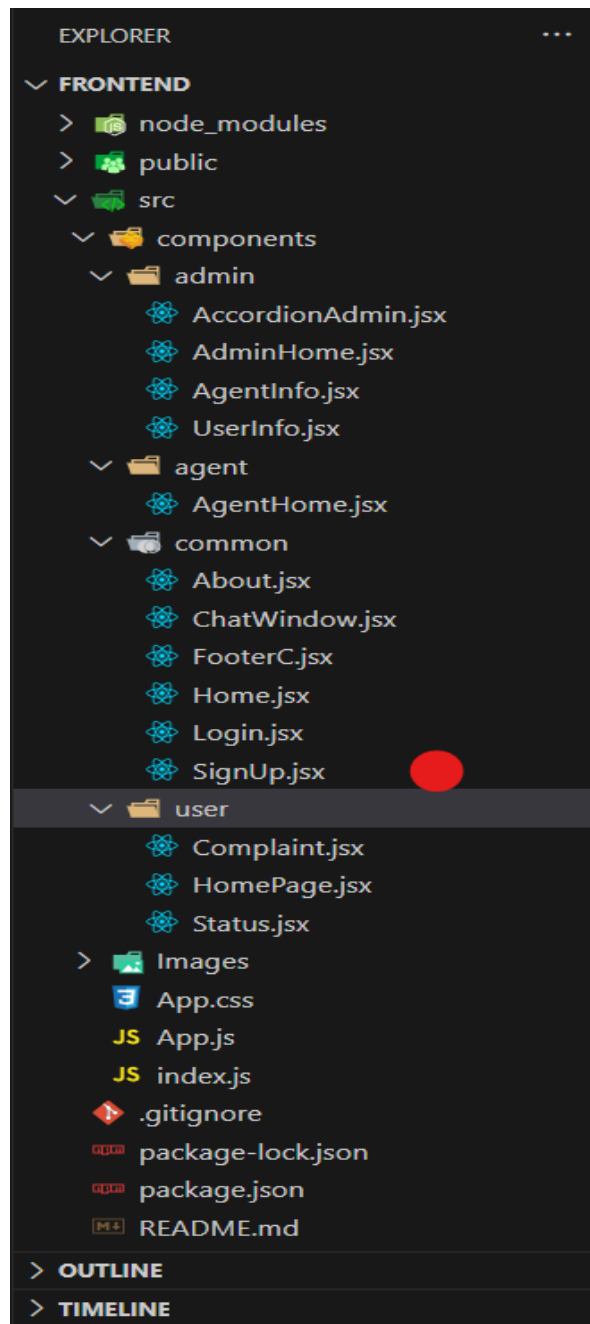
EXPLORER ...

FRONTEND
node_modules
public
src
components
admin
AccordionAdmin.jsx
AdminHome.jsx
AgentInfo.jsx
UserInfo.jsx
agent
AgentHome.jsx
common
About.jsx
ChatWindow.jsx
FooterC.jsx
Home.jsx
Login.jsx
SignUp.jsx
user
Complaint.jsx
HomePage.jsx
Status.jsx
Images
App.css
JS App.js
JS index.js
.gitignore
package-lock.json
package.json
README.md

OUTLINE
TIMELINE